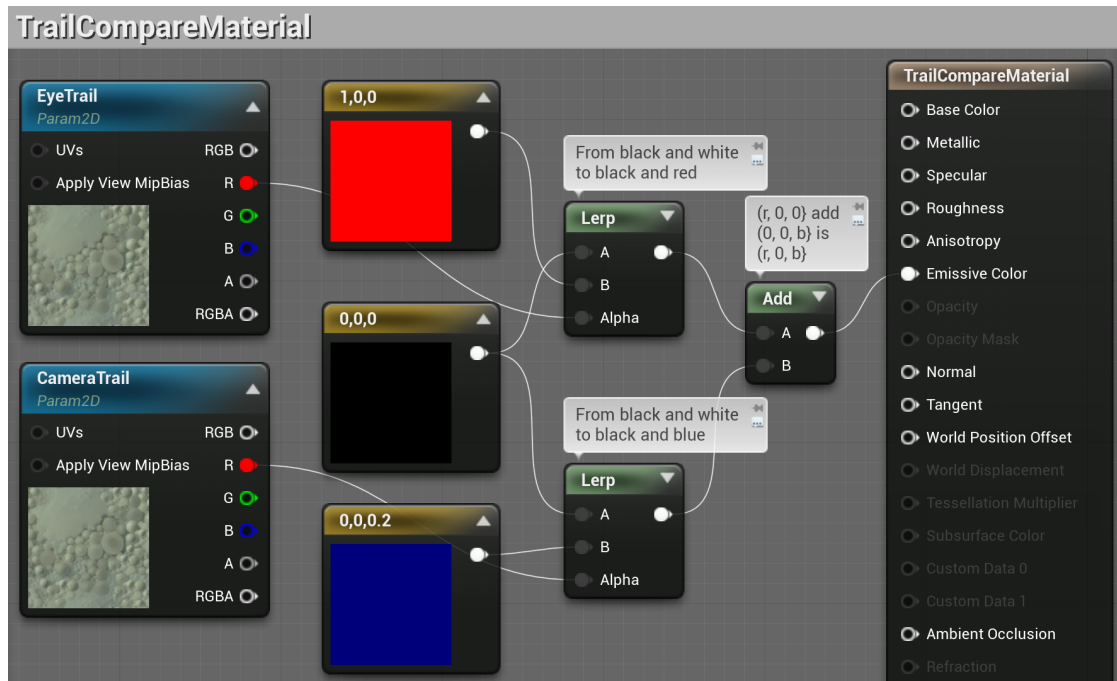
TrailCompareMaterial

EyeTrail
Param2D
UVs
RGB
Apply View MipBias
R
G
B
A
RGBA

1,0,0

From black and white to black and red

Lerp
A
B
Alpha

(r, 0, 0} add (0, 0, b} is (r, 0, b}

Add
A
B

0,0,0

CameraTrail
Param2D
UVs
RGB
Apply View MipBias
R
G
B
A
RGBA

From black and white to black and blue

Lerp
A
B
Alpha

0,0,0.2

TrailCompareMaterial
Base Color
Metallic
Specular
Roughness
Anisotropy
Emissive Color
Opacity
Opacity Mask
Normal
Tangent
World Position Offset
World Displacement
Tessellation Multiplier
Subsurface Color
Custom Data 0
Custom Data 1
Ambient Occlusion
Refraction